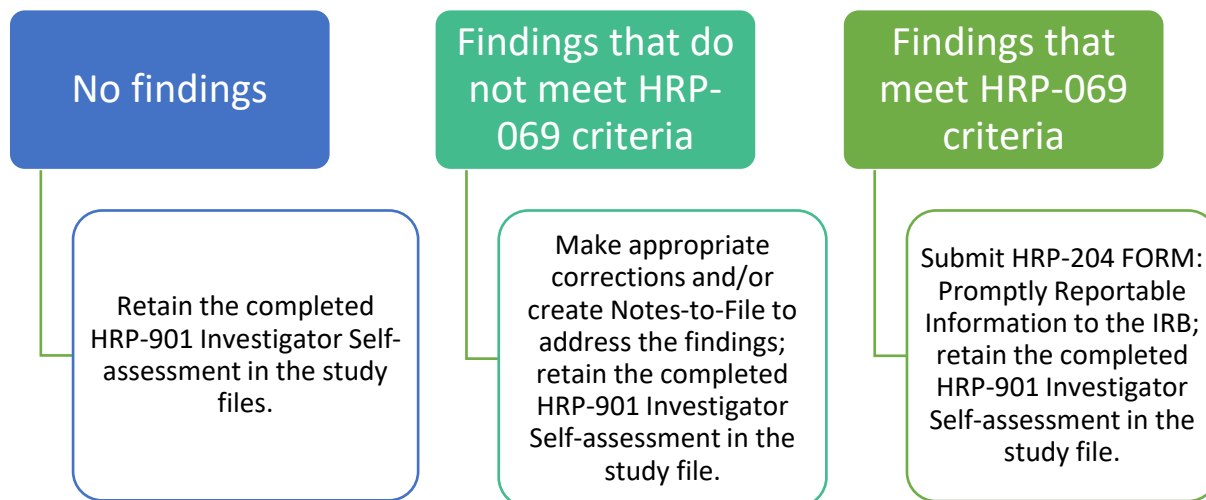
No findings

Retain the completed HRP-901 Investigator Self-assessment in the study files.

Findings that do not meet HRP-069 criteria

Make appropriate corrections and/or create Notes-to-File to address the findings; retain the completed HRP-901 Investigator Self-assessment in the study file.

Findings that meet HRP-069 criteria

Submit HRP-204 FORM: Promptly Reportable Information to the IRB; retain the completed HRP-901 Investigator Self-assessment in the study file.